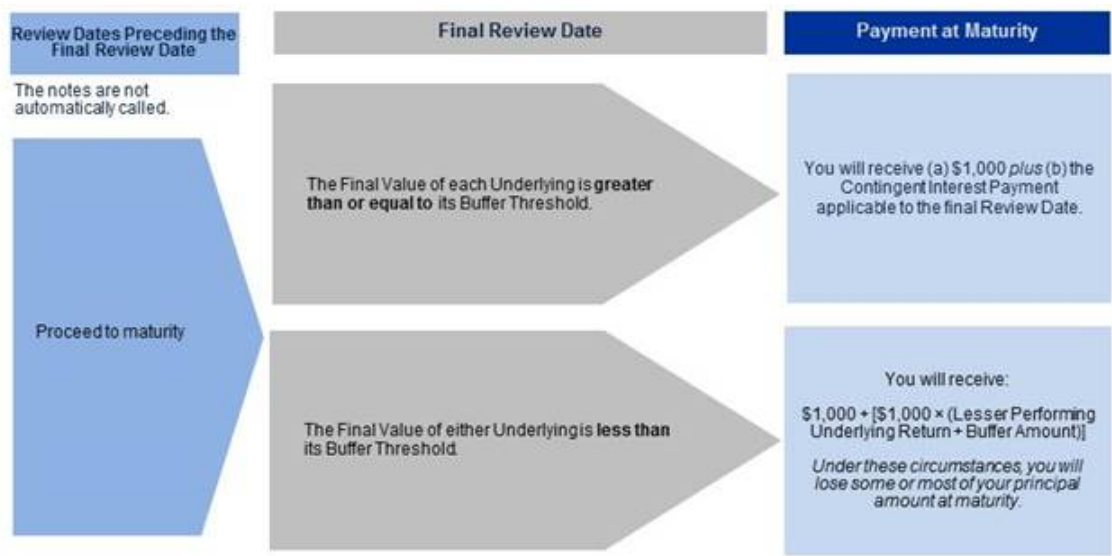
Review Dates Preceding the Final Review Date

Final Review Date

Payment at Maturity

The notes are not automatically called.

Proceed to maturity

The Final Value of each Underlying is **greater than or equal to** its Buffer Threshold.

You will receive (a) \$1,000 *plus* (b) the Contingent Interest Payment applicable to the final Review Date.

The Final Value of either Underlying is **less than** its Buffer Threshold.

You will receive:

\$1,000 + [\$1,000 × (Lesser Performing Underlying Return + Buffer Amount)]

*Under these circumstances, you will lose some or most of your principal amount at maturity.*